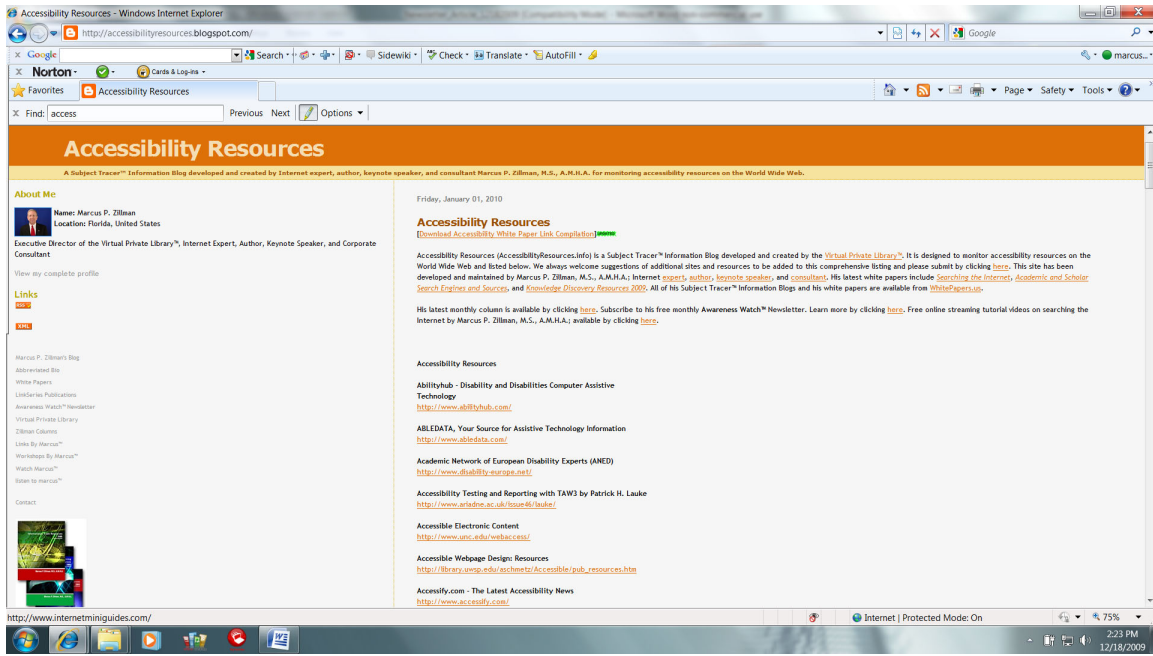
Accessibility Resources - Windows Internet Explorer

http://accessibilityresources.blogspot.com/

Google

Search • Sidewiki • Check • Translate • AutoFill •

marcus...

Norton • Cards & Log-ins •

Favorites | Accessibility Resources

Page • Safety • Tools •

Find: access | Previous | Next | Options •

Accessibility Resources

A Subject Tracer™ Information Blog developed and created by Internet expert, author, keynote speaker, and consultant Marcus P. Zillman, M.S., A.M.H.A. for monitoring accessibility resources on the World Wide Web.

About Me

Name: Marcus P. Zillman
Location: Florida, United States

Executive Director of the Virtual Private Library™, Internet Expert, Author, Keynote Speaker, and Corporate Consultant

View my complete profile

Links

RSS

XML

Marcus P. Zillman's Blog
Abbreviated Bio
White Papers
LinkSeries Publications
Awareness Watch™ Newsletter
Virtual Private Library
Zillman Columns
Links By Marcus™
Workshops By Marcus™
Watch Marcus™
listen to marcus™

Contact

Friday, January 01, 2010

Accessibility Resources
[Download Accessibility White Paper Link Compilation] UPDATED

Accessibility Resources (AccessibilityResources.info) is a Subject Tracer™ Information Blog developed and created by the Virtual Private Library™. It is designed to monitor accessibility resources on the World Wide Web and listed below. We always welcome suggestions of additional sites and resources to be added to this comprehensive listing and please submit by clicking here. This site has been developed and maintained by Marcus P. Zillman, M.S., A.M.H.A.; Internet expert, author, keynote speaker, and consultant. His latest white papers include Searching the Internet, Academic and Scholar Search Engines and Sources, and Knowledge Discovery Resources 2009. All of his Subject Tracer™ Information Blogs and his white papers are available from WhitePapers.us.

His latest monthly column is available by clicking here. Subscribe to his free monthly Awareness Watch™ Newsletter. Learn more by clicking here. Free online streaming tutorial videos on searching the Internet by Marcus P. Zillman, M.S., A.M.H.A.; available by clicking here.

Accessibility Resources

Abilityhub - Disability and Disabilities Computer Assistive Technology
http://www.abilityhub.com/

ABLEDATA, Your Source for Assistive Technology Information
http://www.abledata.com/

Academic Network of European Disability Experts (ANED)
http://www.disability-europe.net/

Accessibility Testing and Reporting with TAW3 by Patrick H. Lauke
http://www.ariadne.ac.uk/issue46/lauke/

Accessible Electronic Content
http://www.unc.edu/webaccess/

Accessible Webpage Design: Resources
http://library.uwsp.edu/aschmetz/Accessible/pub_resources.htm

Accessify.com - The Latest Accessibility News
http://www.accessify.com/

http://www.internetminiguides.com/

Internet | Protected Mode: On

75%

2:23 PM
12/18/2009